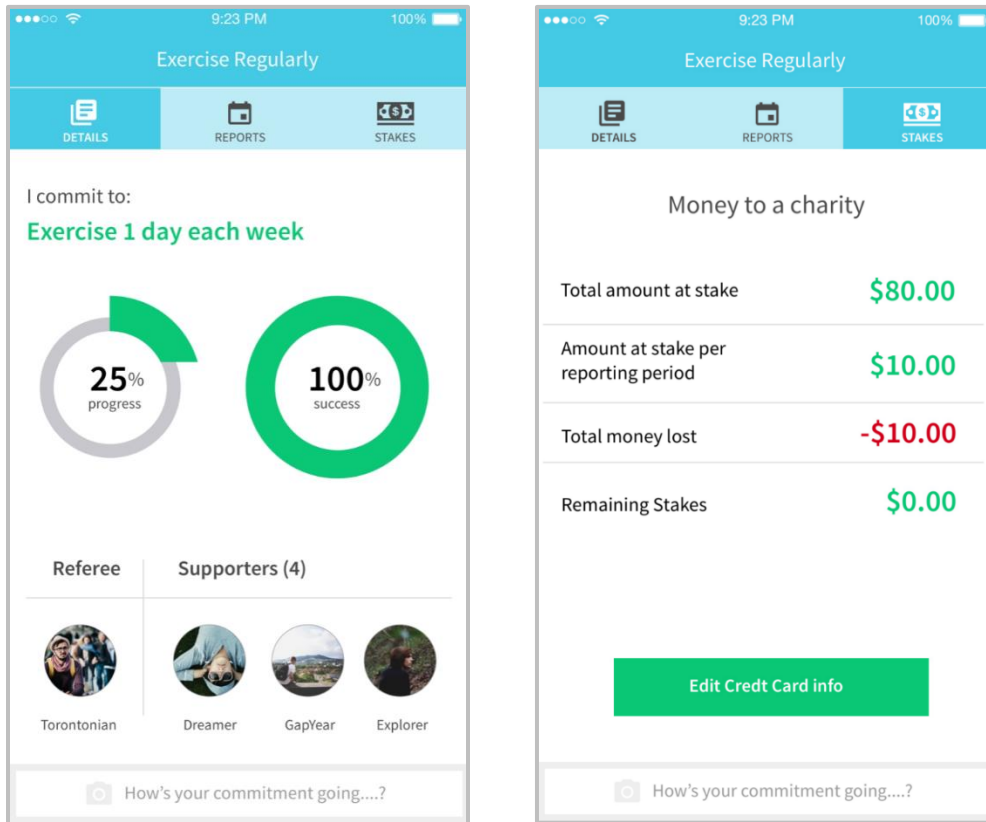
9:23 PM 100%

Exercise Regularly

DETAILS REPORTS STAKES

I commit to:

Exercise 1 day each week

25% progress

100% success

Referee

Supporters (4)

Torontonian

Dreamer

GapYear

Explorer

How's your commitment going....?

9:23 PM 100%

Exercise Regularly

DETAILS REPORTS STAKES

Money to a charity

| | |
|---|---|
| Total amount at stake | \$80.00 |
| Amount at stake per reporting period | \$10.00 |
| Total money lost | -\$10.00 |
| Remaining Stakes | \$0.00 |

Edit Credt Card info

How's your commitment going....?